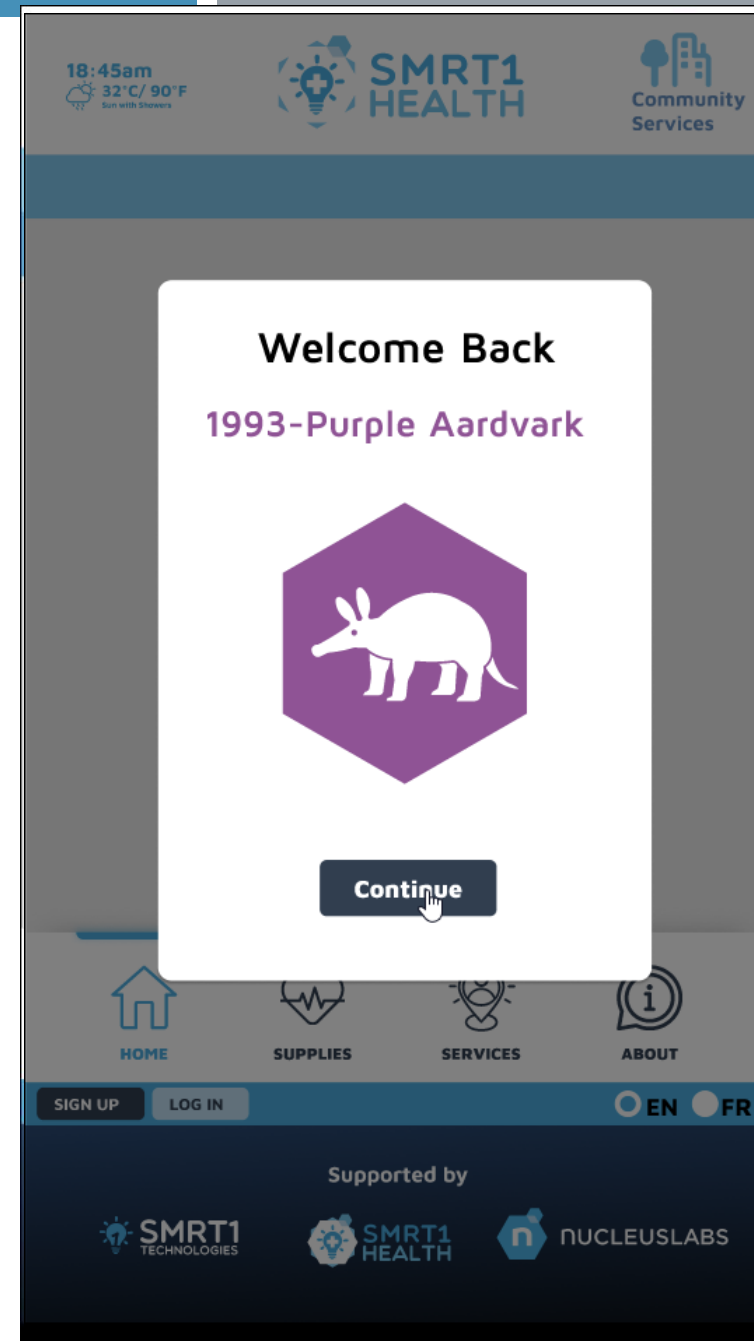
18:45am
32°C/ 90°F
Sun with Showers

SMRT1 HEALTH

Community Services

Welcome Back

1993-Purple Aardvark

Continue

HOME
SUPPLIES
SERVICES
ABOUT

SIGN UP
LOG IN

EN
FR

Supported by

SMRT1 TECHNOLOGIES
SMRT1 HEALTH
NUCLEUSLABS